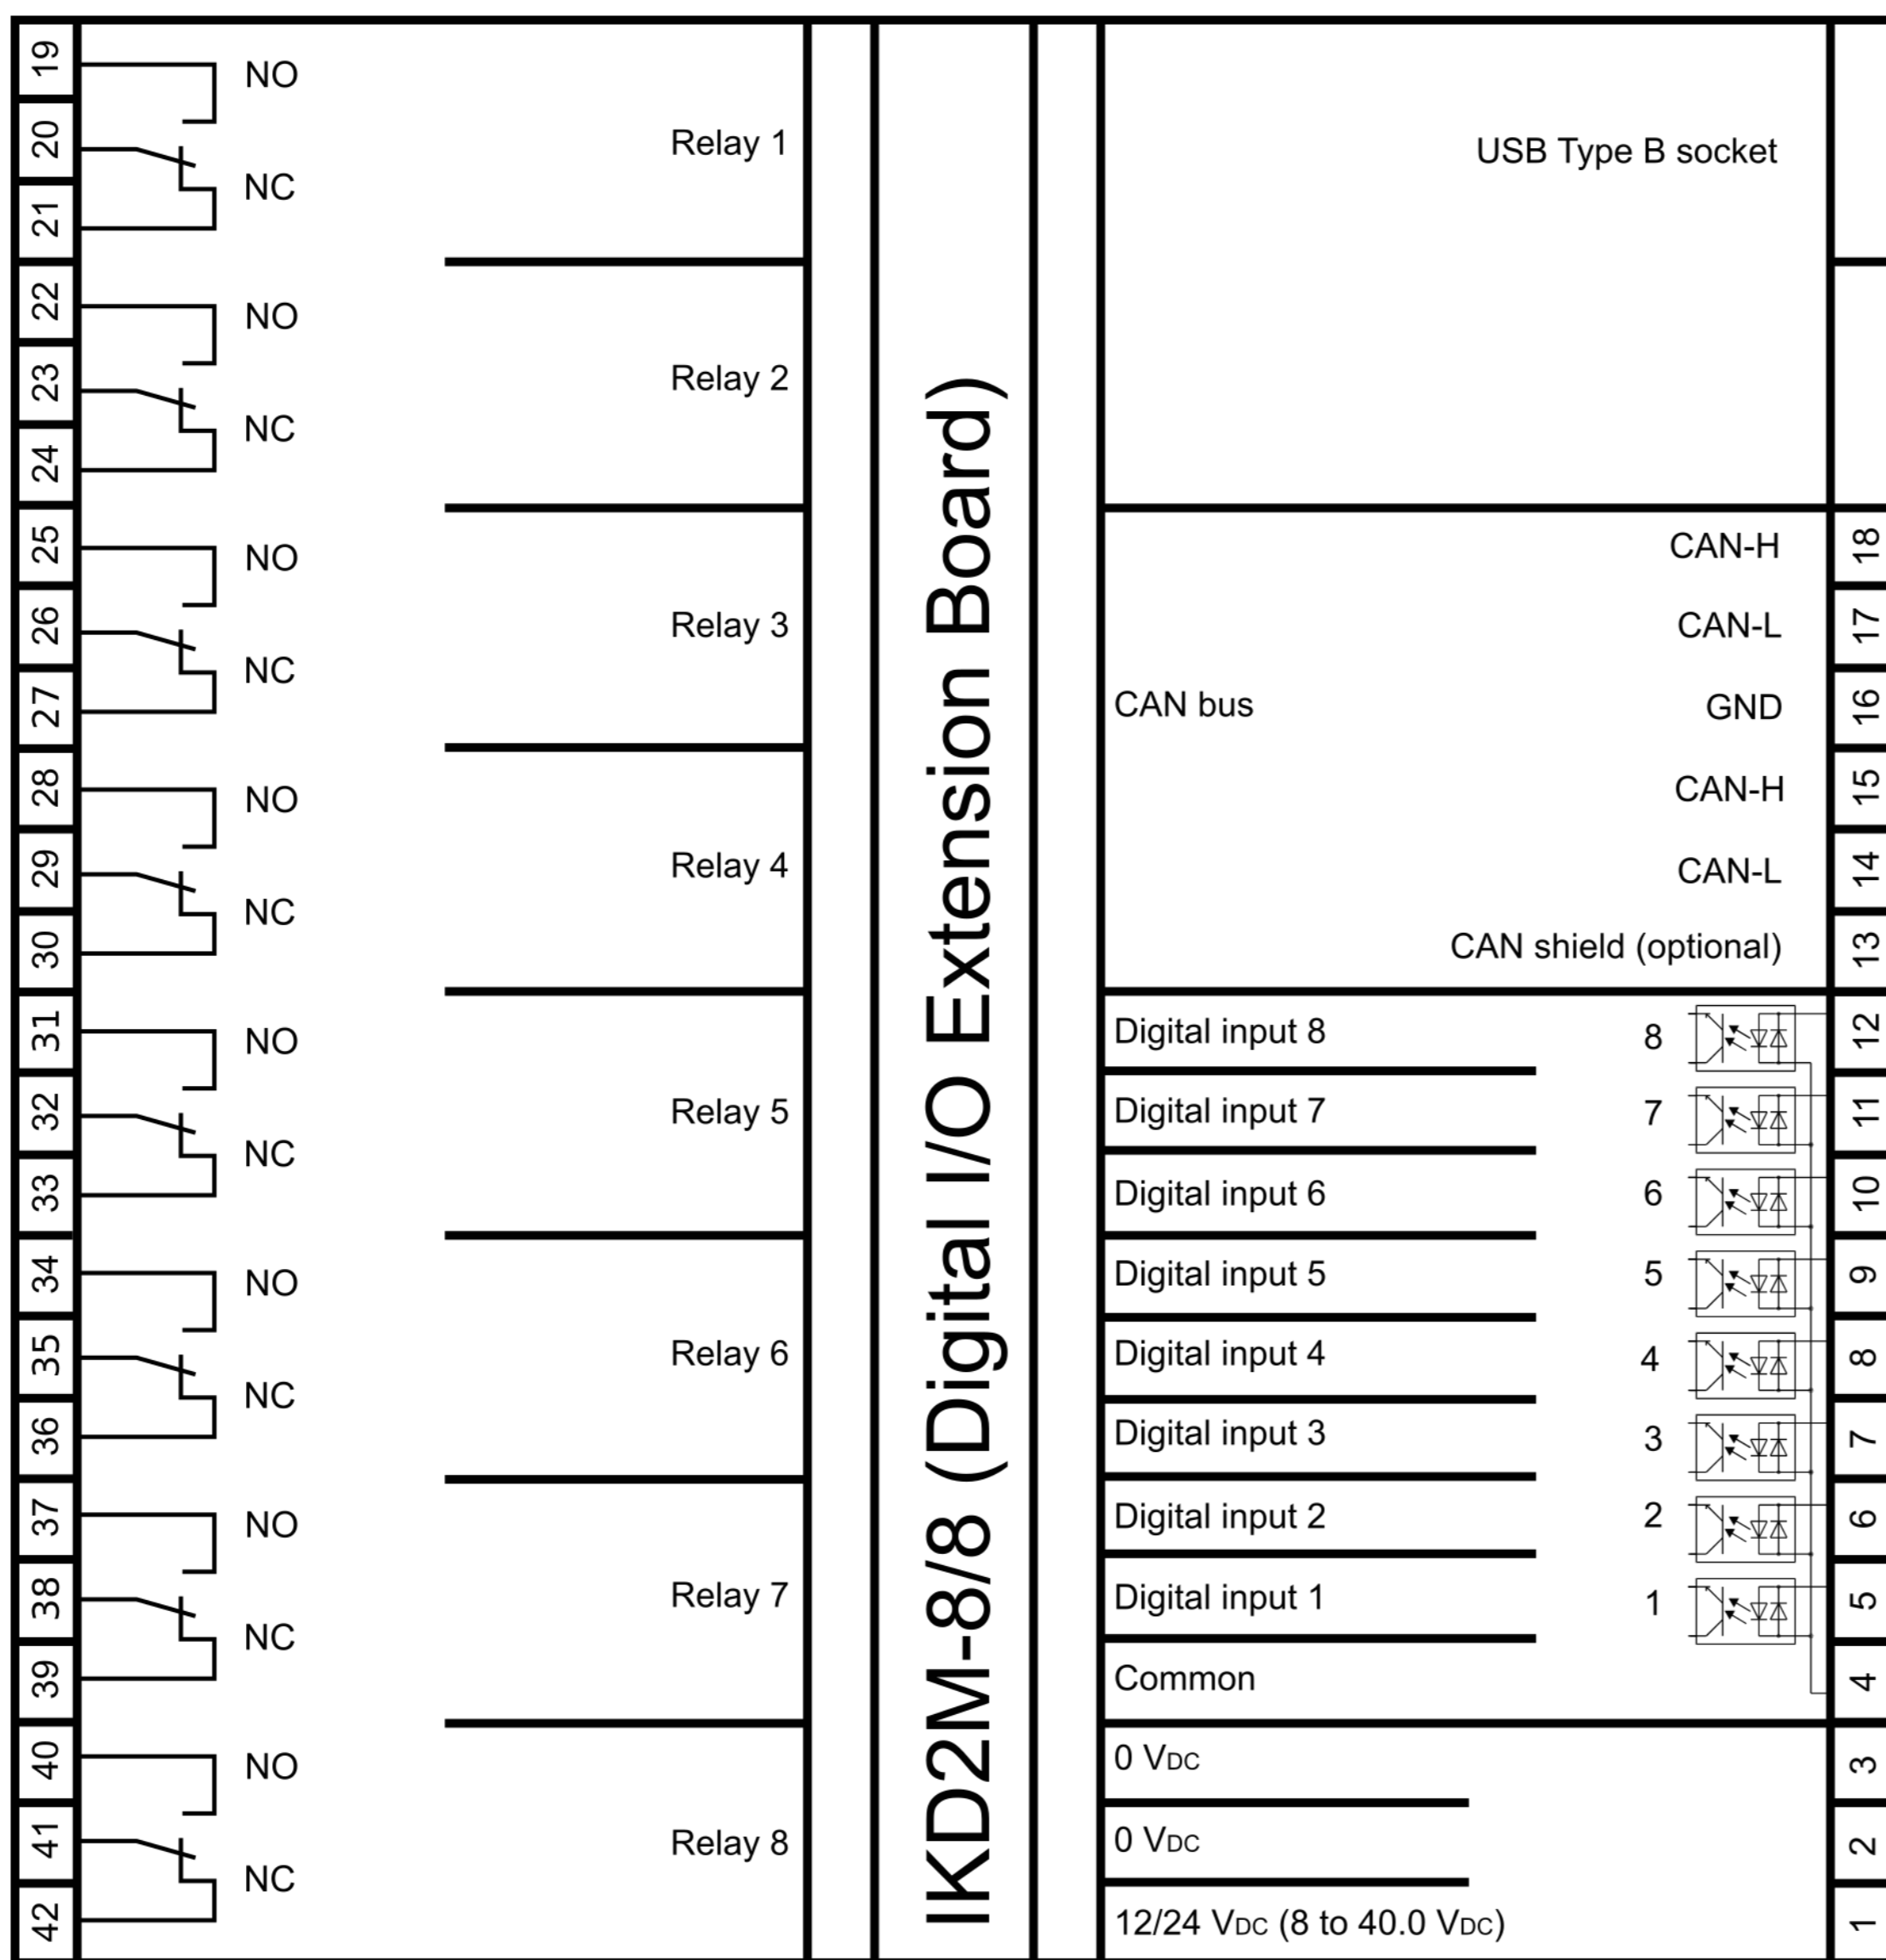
19
20
21
22
23
24
25
26
27
28
29
30
31
32
33
34
35
36
37
38
39
40
41
42

NO
NC
NO
NC
NO
NC
NO
NC
NO
NC
NO
NC
NO
NC
NO
NC

Relay 1
Relay 2
Relay 3
Relay 4
Relay 5
Relay 6
Relay 7
Relay 8

IKD2M-8/8 (Digital I/O Extension Board)

USB Type B socket

CAN bus
CAN-H
CAN-L
GND
CAN-H
CAN-L
CAN shield (optional)

Digital input 8
Digital input 7
Digital input 6
Digital input 5
Digital input 4
Digital input 3
Digital input 2
Digital input 1
Common

8
7
6
5
4
3
2
1

0 $V_{DC}$
0 $V_{DC}$
12/24 $V_{DC}$ (8 to 40.0 $V_{DC}$)

18
17
16
15
14
13
12
11
10
9
8
7
6
5
4
3
2
1